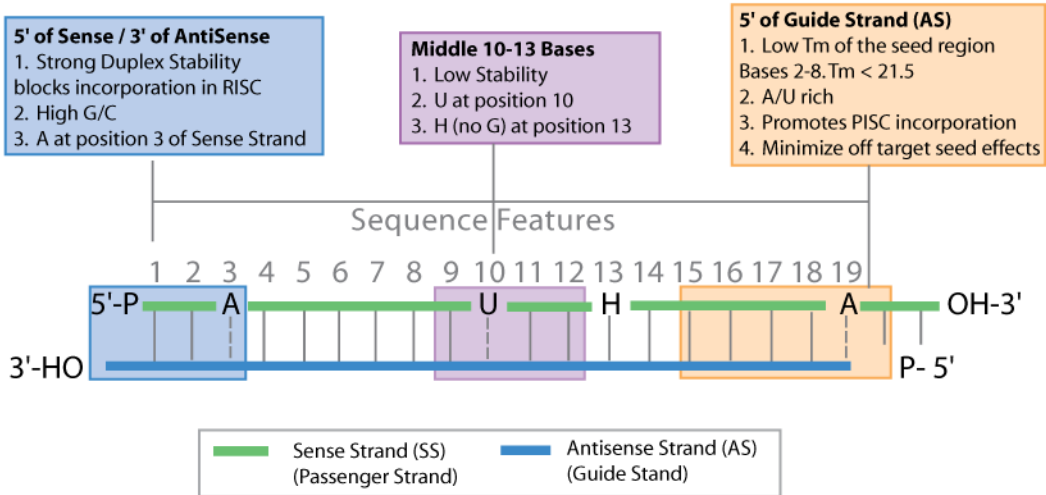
5' of Sense / 3' of AntiSense
1. Strong Duplex Stability blocks incorporation in RISC
2. High G/C
3. A at position 3 of Sense Strand

Middle 10-13 Bases
1. Low Stability
2. U at position 10
3. H (no G) at position 13

5' of Guide Strand (AS)
1. Low Tm of the seed region Bases 2-8. Tm < 21.5
2. A/U rich
3. Promotes PISC incorporation
4. Minimize off target seed effects

Sequence Features

1 2 3 4 5 6 7 8 9 10 11 12 13 14 15 16 17 18 19

5'-P A U H A OH-3'

3'-HO P- 5'

Sense Strand (SS) (Passenger Strand)

Antisense Strand (AS) (Guide Stand)